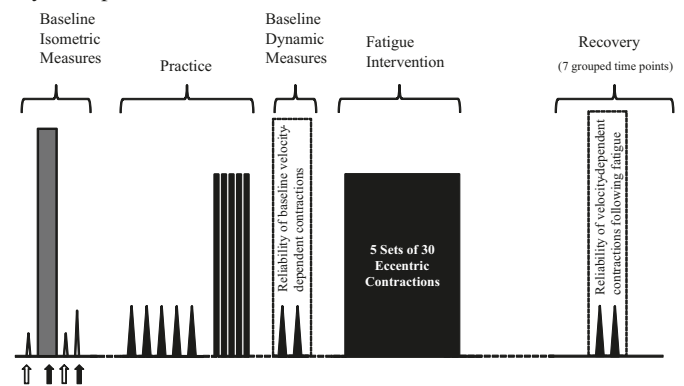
Baseline Isometric Measures

Practice

Baseline Dynamic Measures

Fatigue Intervention

Recovery
(7 grouped time points)

Reliability of baseline velocity-dependent contractions

5 Sets of 30 Eccentric Contractions

Reliability of velocity-dependent contractions following fatigue